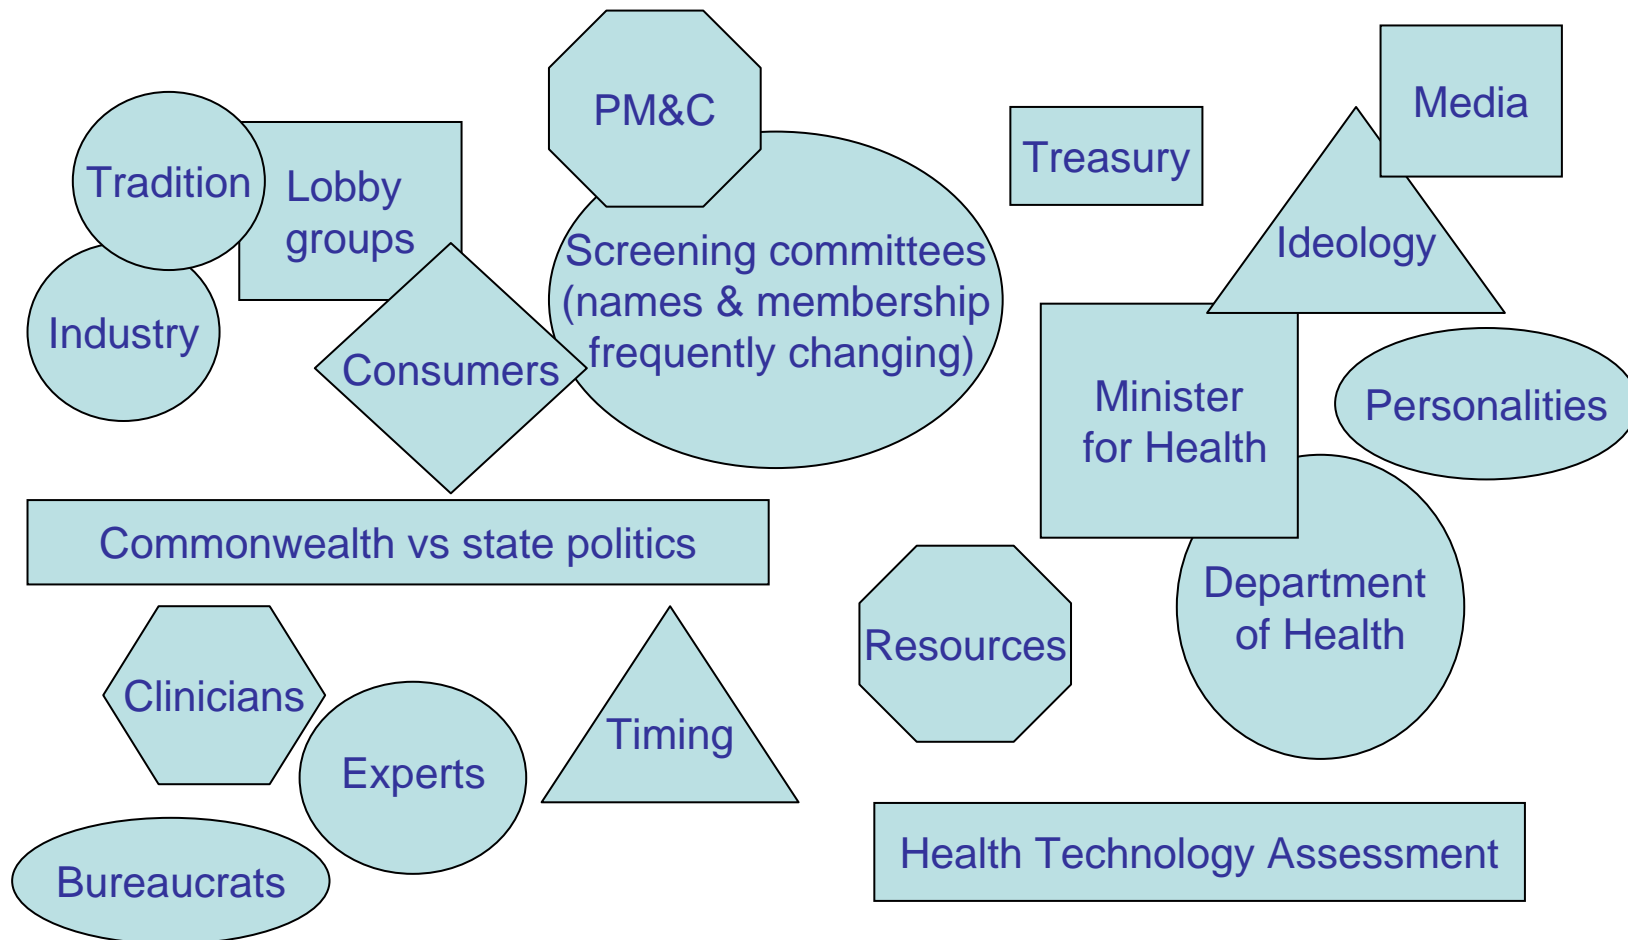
Tradition

Lobby groups

Industry

Consumers

PM&C

Screening committees (names & membership frequently changing)

Treasury

Media

Ideology

Minister for Health

Personalities

Commonwealth vs state politics

Resources

Department of Health

Clinicians

Experts

Timing

Bureaucrats

Health Technology Assessment